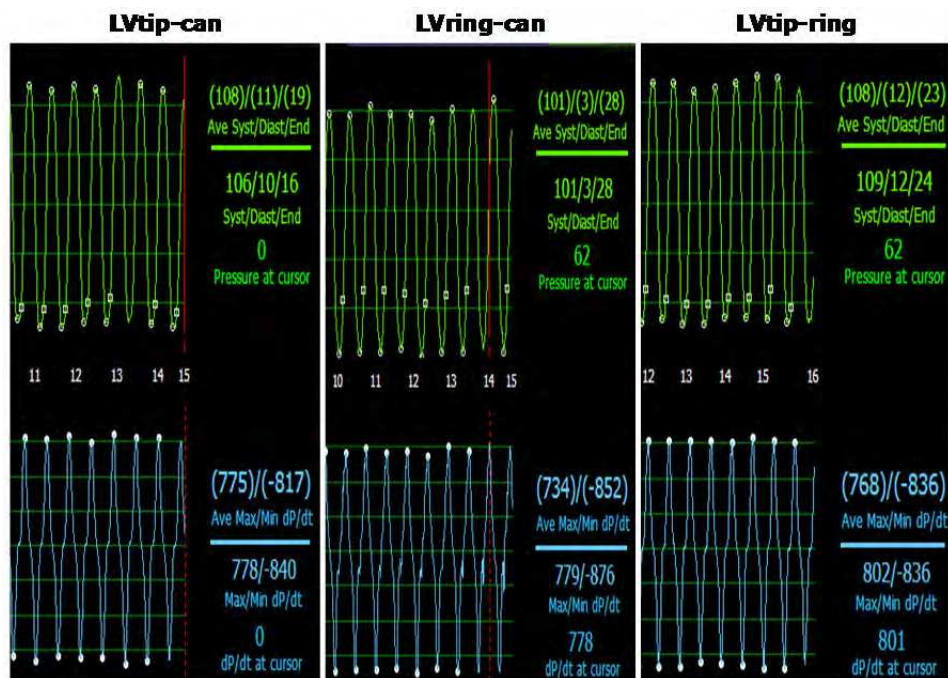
LVtip-can

(108)/(11)/(19)
Ave Syst/Diast/End
106/10/16
Syst/Diast/End
0
Pressure at cursor

11 12 13 14 15

(775)/(-817)
Ave Max/Min dP/dt
778/-840
Max/Min dP/dt
0
dP/dt at cursor

LVring-can

(101)/(3)/(28)
Ave Syst/Diast/End
101/3/28
Syst/Diast/End
62
Pressure at cursor

10 11 12 13 14 15

(734)/(-852)
Ave Max/Min dP/dt
779/-876
Max/Min dP/dt
778
dP/dt at cursor

LVtip-ring

(108)/(12)/(23)
Ave Syst/Diast/End
109/12/24
Syst/Diast/End
62
Pressure at cursor

12 13 14 15 16

(768)/(-836)
Ave Max/Min dP/dt
802/-836
Max/Min dP/dt
801
dP/dt at cursor